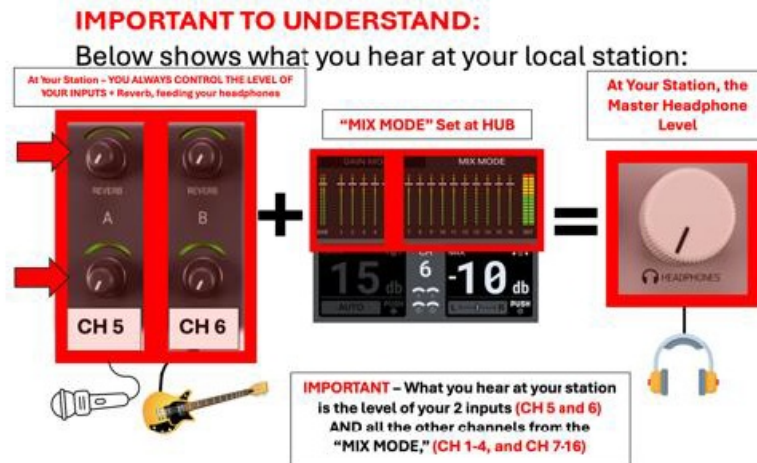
IMPORTANT TO UNDERSTAND:

Below shows what you hear at your local station:

At Your Station – YOU ALWAYS CONTROL THE LEVEL OF YOUR INPUTS + Reverb, feeding your headphones

REVERB

A

REVERB

B

CH 5

CH 6

"MIX MODE" Set at HUB

GAIN MODE

MIX MODE

15 db

AUTO

CH 6

PUSH

MIX

-10 db

PUSH

At Your Station, the Master Headphone Level

HEADPHONES

IMPORTANT – What you hear at your station is the level of your 2 inputs (CH 5 and 6) AND all the other channels from the "MIX MODE," (CH 1-4, and CH 7-16)